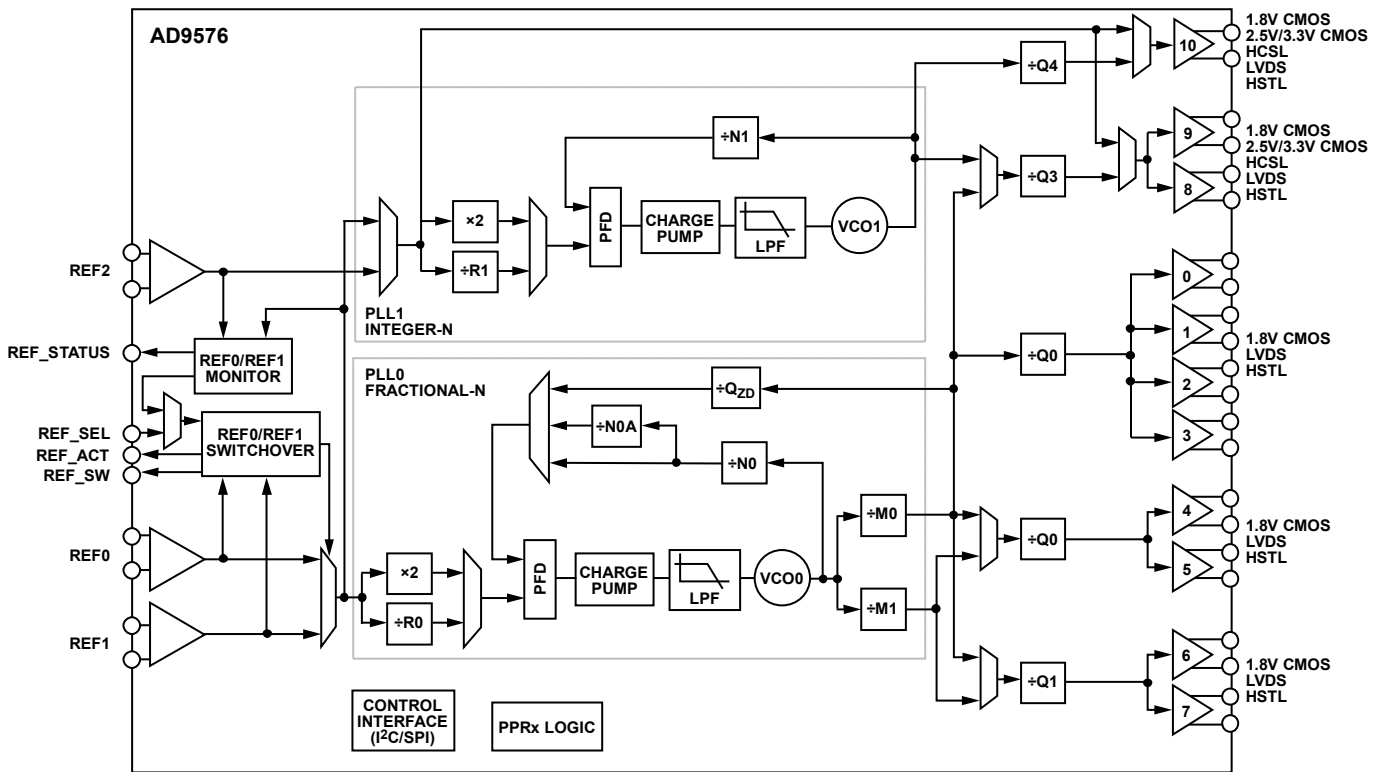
AD9576

1.8V CMOS
2.5V/3.3V CMOS
HCSL
LVDS
HSTL

10

÷Q4

÷N1

1.8V CMOS
2.5V/3.3V CMOS
HCSL
LVDS
HSTL

9

8

÷Q3

×2

PFD

CHARGE PUMP

LPF

VCO1

÷R1

REF2

PLL1
INTEGER-N

0

1

1.8V CMOS
LVDS
HSTL

2

3

÷Q0

REF_STATUS

REF0/REF1 MONITOR

PLL0
FRACTIONAL-N

÷Q$_{ZD}$

÷N0A

÷N0

REF_SEL

REF_ACT

REF_SW

REF0/REF1 SWITCHOVER

REF0

×2

PFD

CHARGE PUMP

LPF

VCO0

÷M0

÷Q0

4

5

1.8V CMOS
LVDS
HSTL

REF1

÷R0

÷M1

÷Q1

6

7

1.8V CMOS
LVDS
HSTL

CONTROL INTERFACE ($I^2C$/SPI)

PPRx LOGIC